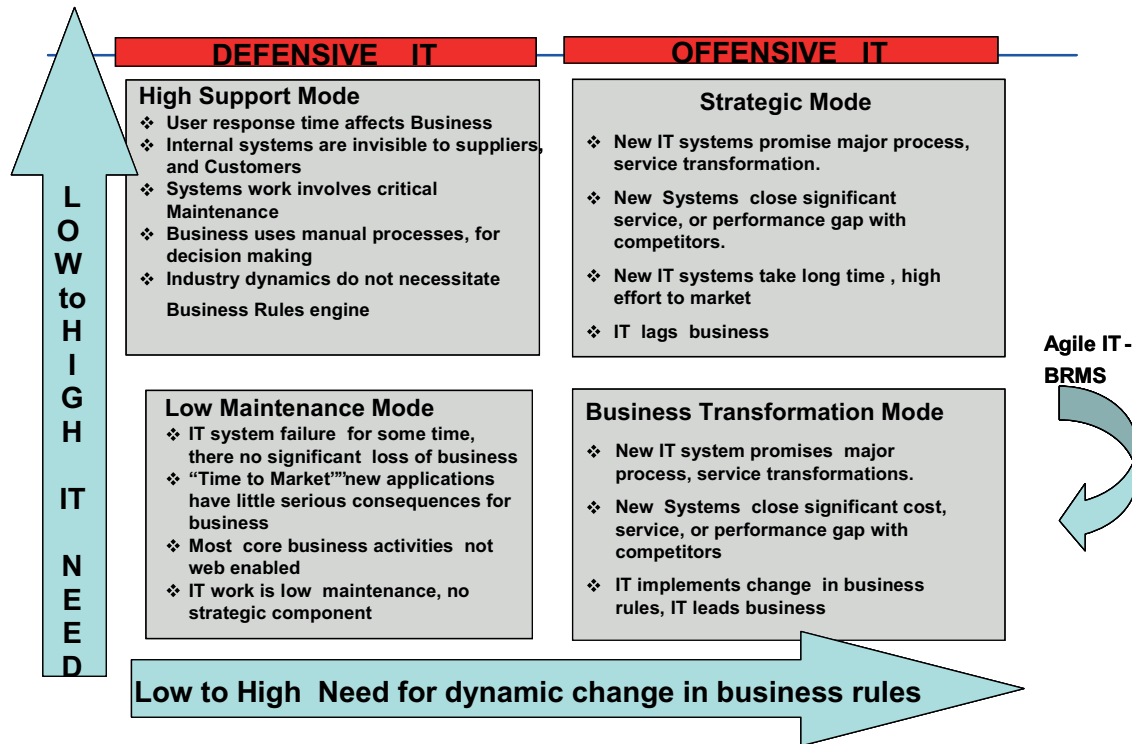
DEFENSIVE IT

OFFENSIVE IT

LOW to HIGH IT NEED

High Support Mode
❖ User response time affects Business
❖ Internal systems are invisible to suppliers, and Customers
❖ Systems work involves critical Maintenance
❖ Business uses manual processes, for decision making
❖ Industry dynamics do not necessitate Business Rules engine

Strategic Mode
❖ New IT systems promise major process, service transformation.
❖ New Systems close significant service, or performance gap with competitors.
❖ New IT systems take long time , high effort to market
❖ IT lags business

Agile IT - BRMS

Low Maintenance Mode
❖ IT system failure for some time, there no significant loss of business
❖ "Time to Market""new applications have little serious consequences for business
❖ Most core business activities not web enabled
❖ IT work is low maintenance, no strategic component

Business Transformation Mode
❖ New IT system promises major process, service transformations.
❖ New Systems close significant cost, service, or performance gap with competitors
❖ IT implements change in business rules, IT leads business

Low to High Need for dynamic change in business rules